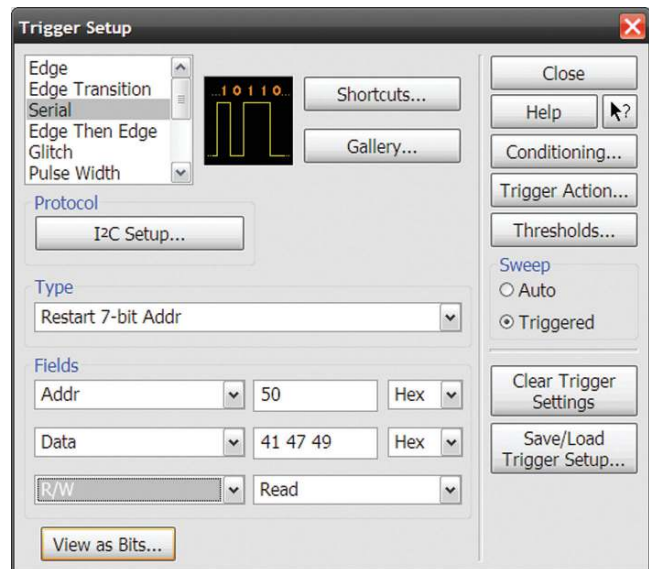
Trigger Setup

Edge
Edge Transition
Serial
Edge Then Edge
Glitch
Pulse Width

10110

Shortcuts...

Gallery...

Close

Help

?

Conditioning...

Trigger Action...

Thresholds...

Protocol

I²C Setup...

Type

Restart 7-bit Addr

Sweep

Auto

Triggered

Fields

Addr

50

Hex

Data

41 47 49

Hex

R/W

Read

Clear Trigger Settings

Save/Load Trigger Setup...

View as Bits...